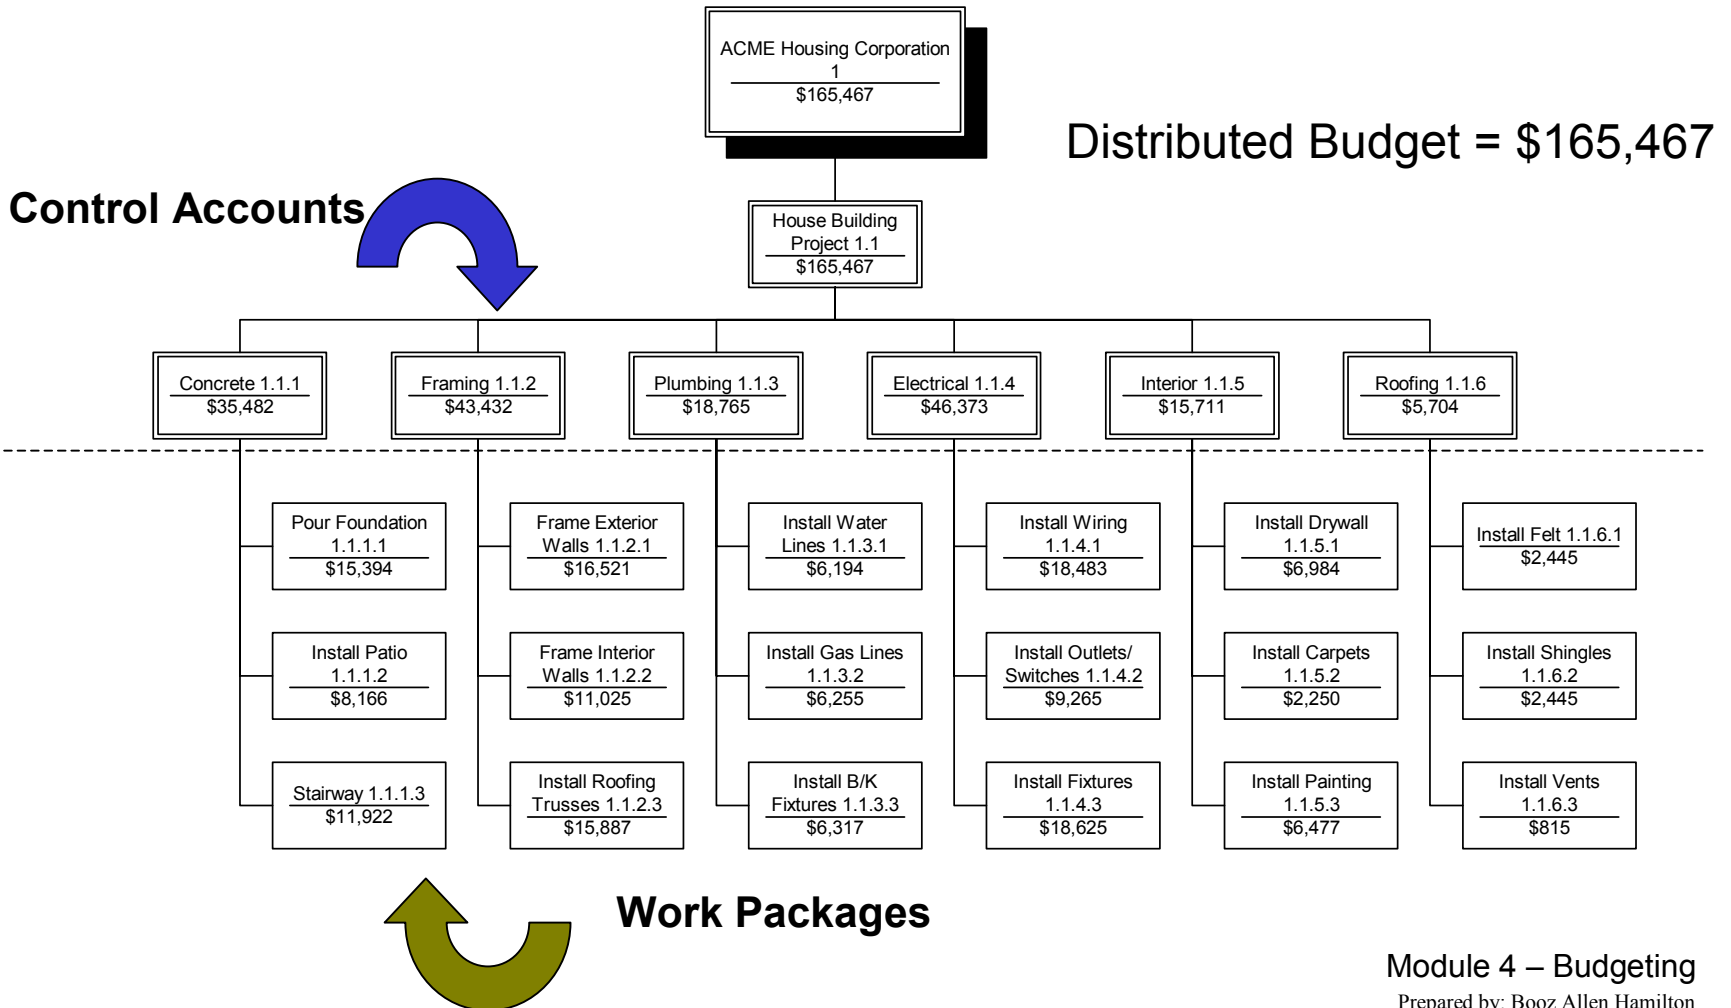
ACME Housing Corporation
1
$165,467

Distributed Budget = $165,467

Control Accounts

House Building Project 1.1
$165,467

Concrete 1.1.1
$35,482

Framing 1.1.2
$43,432

Plumbing 1.1.3
$18,765

Electrical 1.1.4
$46,373

Interior 1.1.5
$15,711

Roofing 1.1.6
$5,704

Pour Foundation 1.1.1.1
$15,394

Install Patio 1.1.1.2
$8,166

Stairway 1.1.1.3
$11,922

Frame Exterior Walls 1.1.2.1
$16,521

Frame Interior Walls 1.1.2.2
$11,025

Install Roofing Trusses 1.1.2.3
$15,887

Install Water Lines 1.1.3.1
$6,194

Install Gas Lines 1.1.3.2
$6,255

Install B/K Fixtures 1.1.3.3
$6,317

Install Wiring 1.1.4.1
$18,483

Install Outlets/ Switches 1.1.4.2
$9,265

Install Fixtures 1.1.4.3
$18,625

Install Drywall 1.1.5.1
$6,984

Install Carpets 1.1.5.2
$2,250

Install Painting 1.1.5.3
$6,477

Install Felt 1.1.6.1
$2,445

Install Shingles 1.1.6.2
$2,445

Install Vents 1.1.6.3
$815

Work Packages

Module 4 – Budgeting
Prepared by: Booz Allen Hamilton